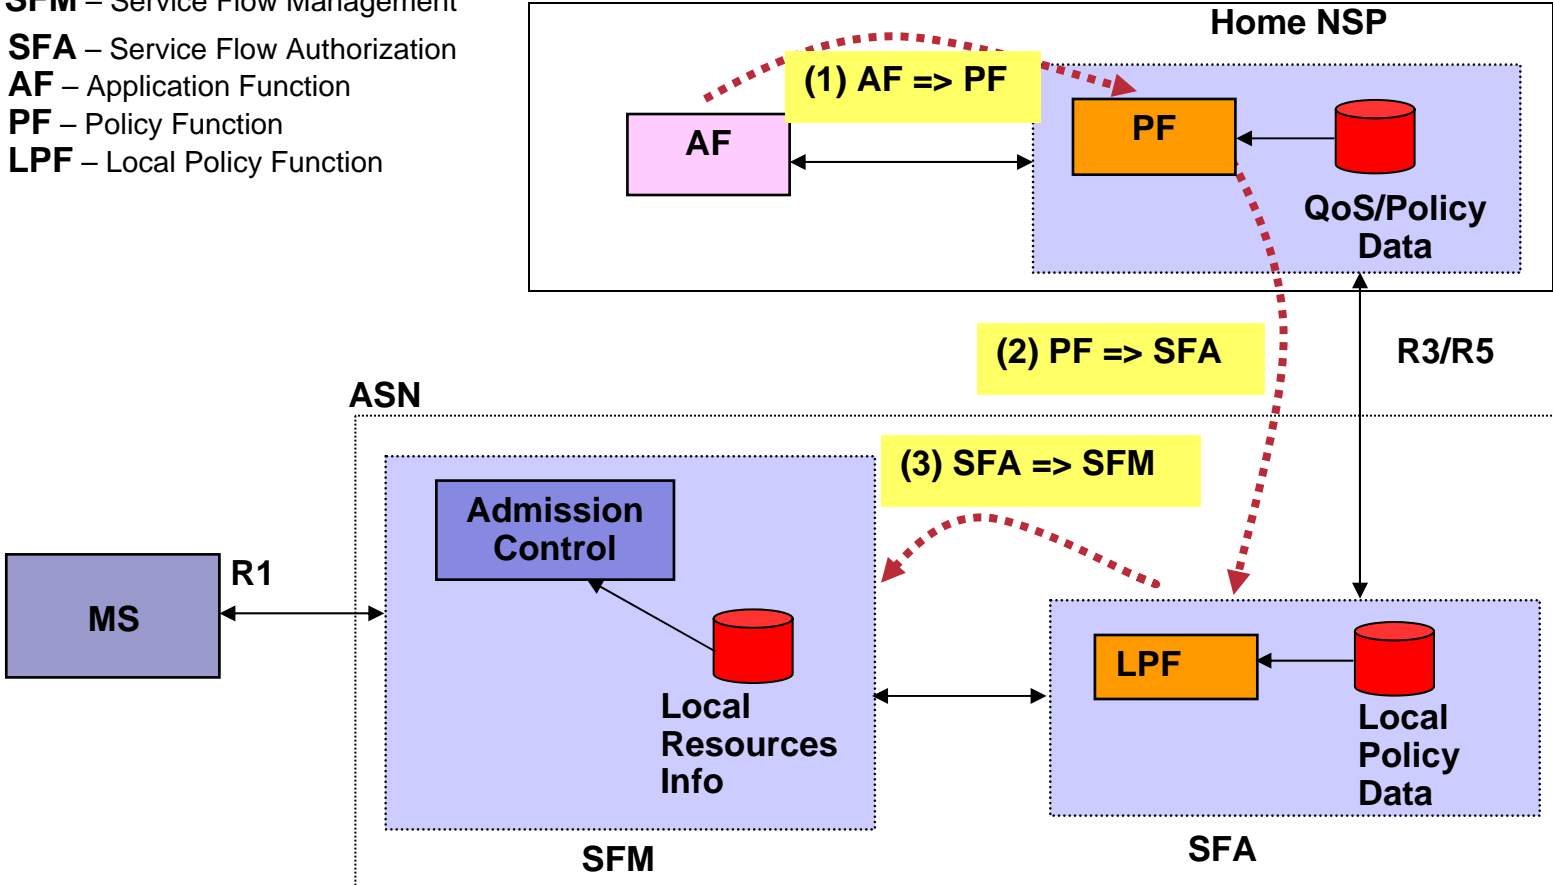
SFM – Service Flow Management
SFA – Service Flow Authorization
AF – Application Function
PF – Policy Function
LPF – Local Policy Function

Home NSP

(1) AF => PF

AF

PF

QoS/Policy Data

(2) PF => SFA

R3/R5

ASN

(3) SFA => SFM

Admission Control

MS

R1

Local Resources Info

LPF

Local Policy Data

SFM

SFA